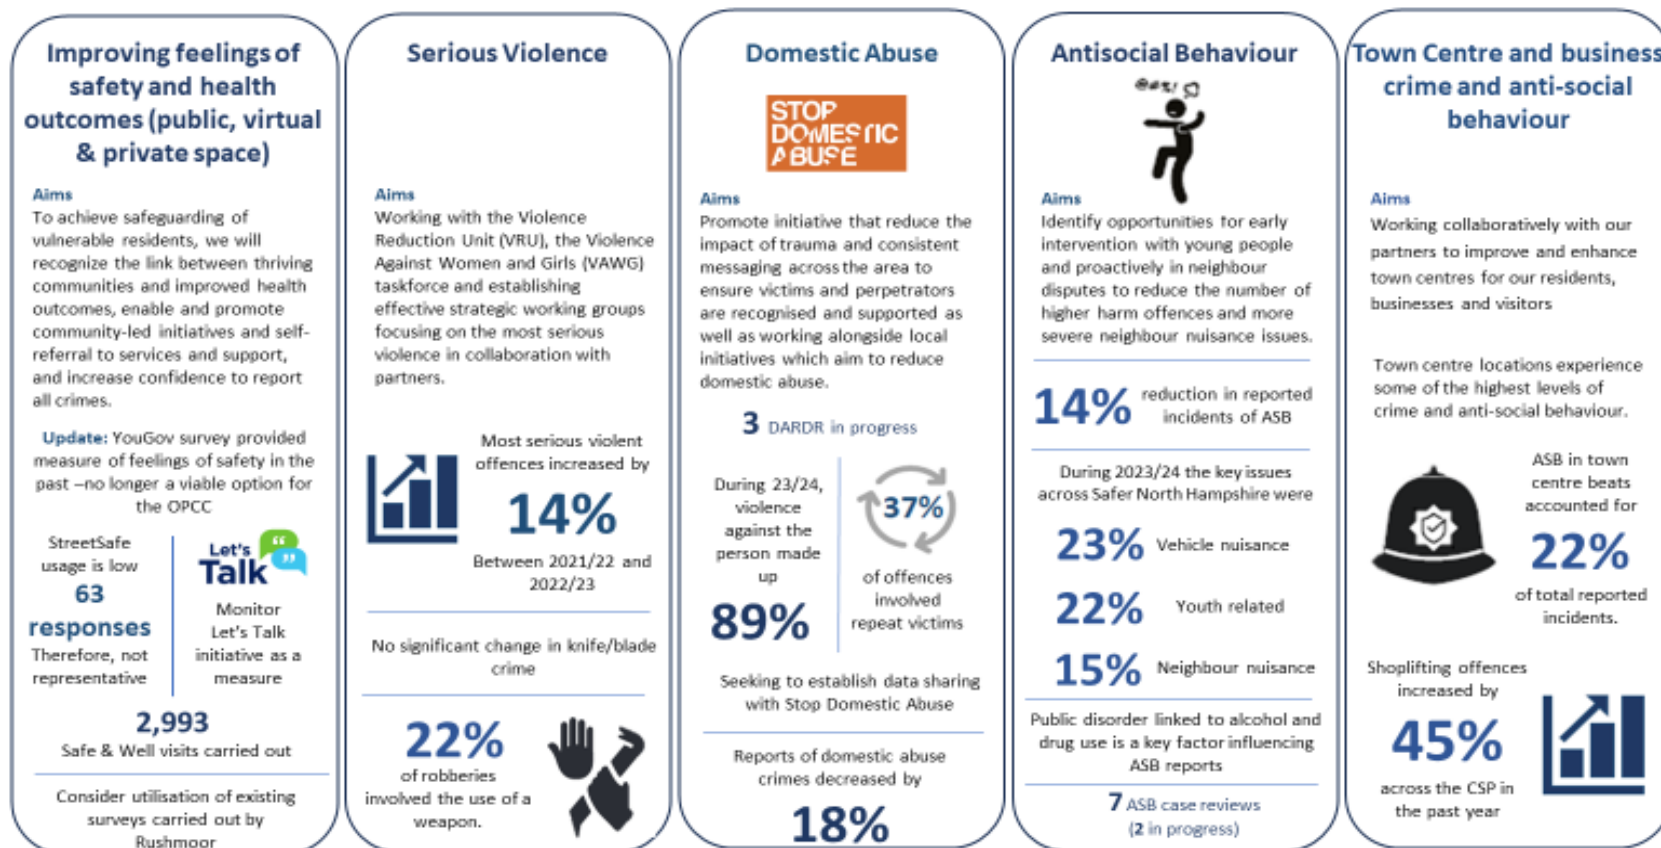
Improving feelings of safety and health outcomes (public, virtual & private space)

Aims
To achieve safeguarding of vulnerable residents, we will recognize the link between thriving communities and improved health outcomes, enable and promote community-led initiatives and self-referral to services and support, and increase confidence to report all crimes.

Update: YouGov survey provided measure of feelings of safety in the past –no longer a viable option for the OPCC

StreetSafe usage is low
63 responses
Therefore, not representative

Let's Talk
Monitor Let's Talk initiative as a measure

2,993
Safe & Well visits carried out

Consider utilisation of existing surveys carried out by Rushmoor

Serious Violence

Aims
Working with the Violence Reduction Unit (VRU), the Violence Against Women and Girls (VAWG) taskforce and establishing effective strategic working groups focusing on the most serious violence in collaboration with partners.

Most serious violent offences increased by
14%
Between 2021/22 and 2022/23

No significant change in knife/blade crime

22%
of robberies involved the use of a weapon.

Domestic Abuse

STOP DOMESTIC ABUSE

Aims
Promote initiative that reduce the impact of trauma and consistent messaging across the area to ensure victims and perpetrators are recognised and supported as well as working alongside local initiatives which aim to reduce domestic abuse.

3 DARDR in progress

During 23/24, violence against the person made up
89%

37%
of offences involved repeat victims

Seeking to establish data sharing with Stop Domestic Abuse

Reports of domestic abuse crimes decreased by
18%

Antisocial Behaviour

Aims
Identify opportunities for early intervention with young people and proactively in neighbour disputes to reduce the number of higher harm offences and more severe neighbour nuisance issues.

14% reduction in reported incidents of ASB

During 2023/24 the key issues across Safer North Hampshire were
23% Vehicle nuisance
22% Youth related
15% Neighbour nuisance

Public disorder linked to alcohol and drug use is a key factor influencing ASB reports

7 ASB case reviews
(2 in progress)

Town Centre and business crime and anti-social behaviour

Aims
Working collaboratively with our partners to improve and enhance town centres for our residents, businesses and visitors

Town centre locations experience some of the highest levels of crime and anti-social behaviour.

ASB in town centre beats accounted for
22%
of total reported incidents.

Shoplifting offences increased by
45%
across the CSP in the past year